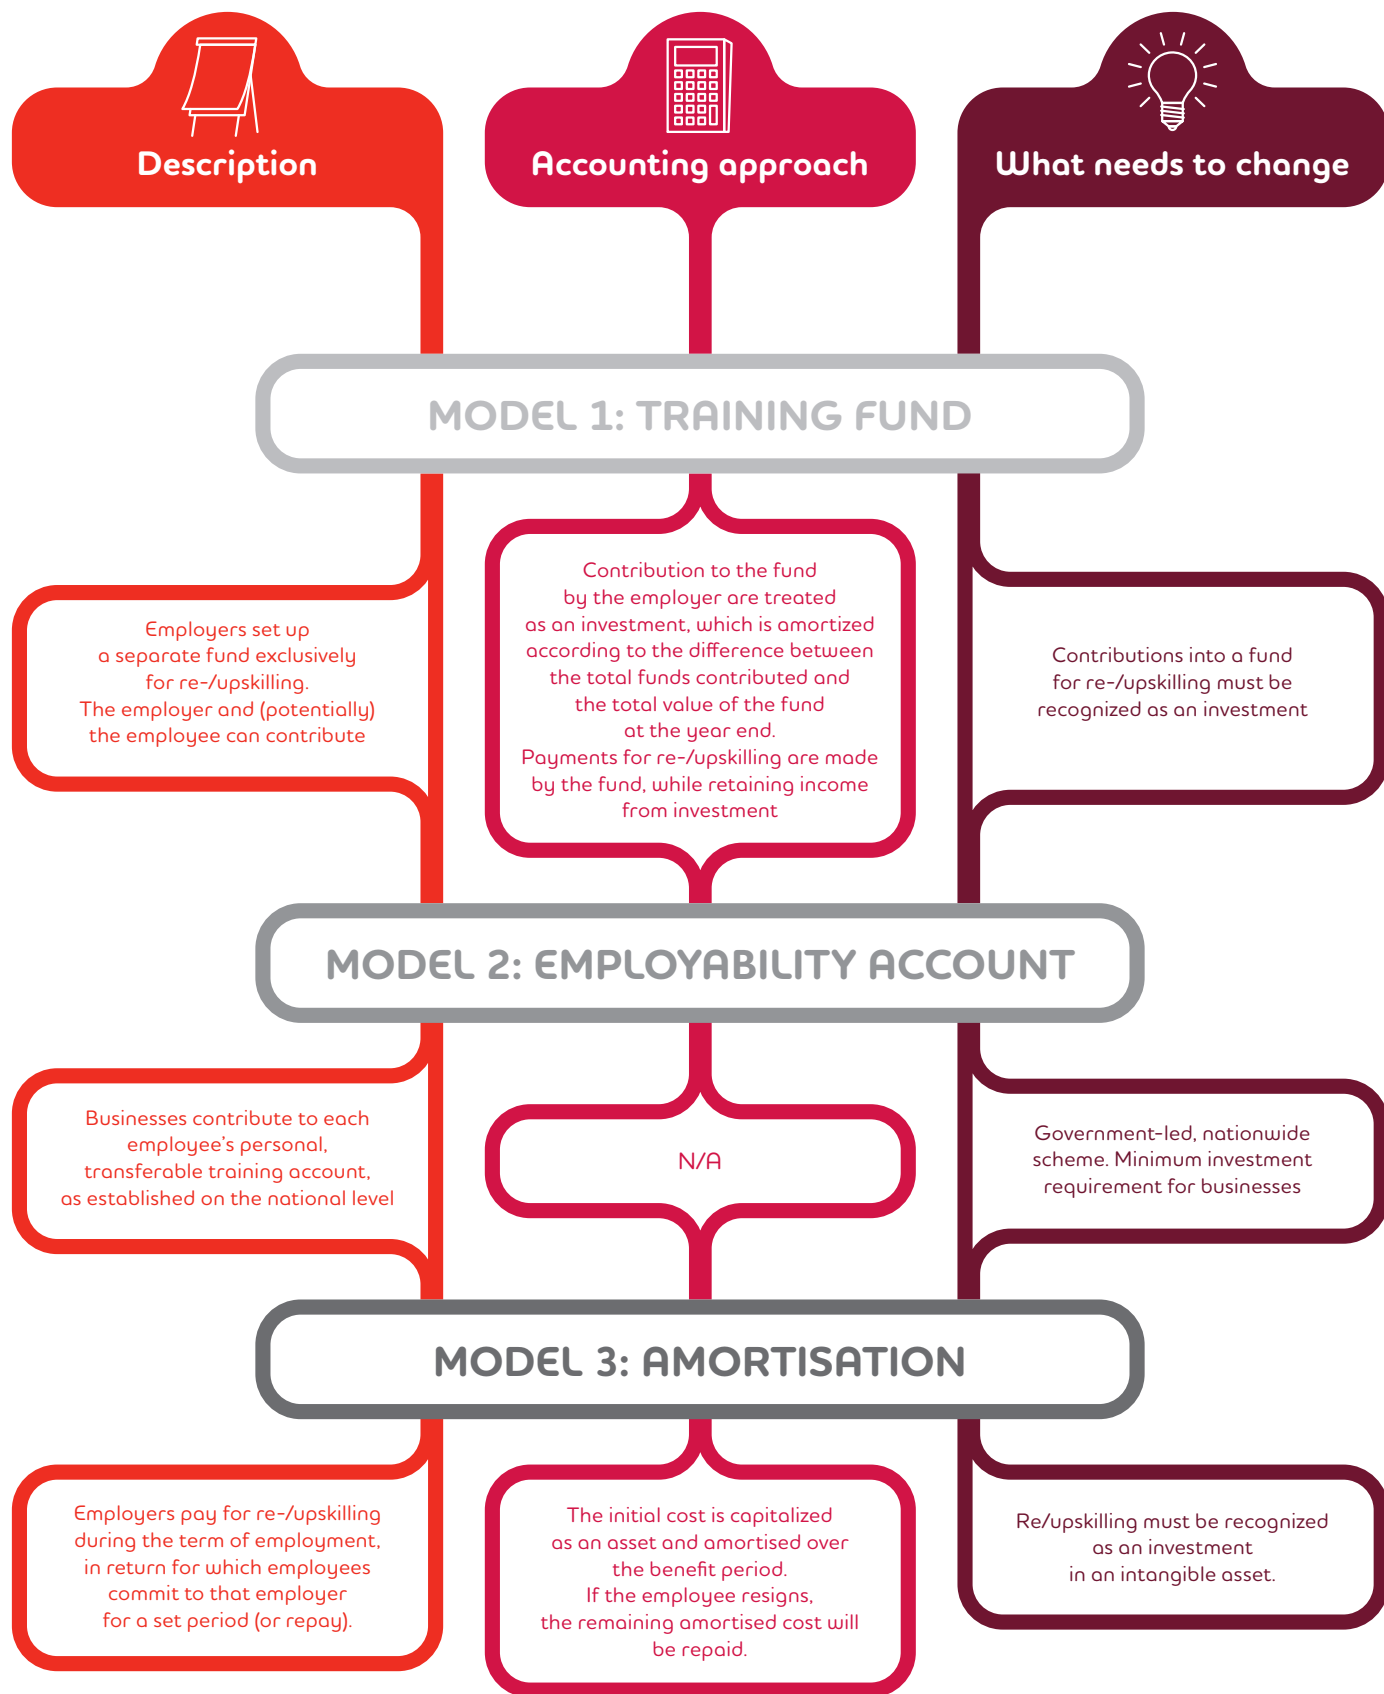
Description

Accounting approach

What needs to change

MODEL 1: TRAINING FUND

Employers set up a separate fund exclusively for re-/upskilling. The employer and (potentially) the employee can contribute

Contribution to the fund by the employer are treated as an investment, which is amortized according to the difference between the total funds contributed and the total value of the fund at the year end. Payments for re-/upskilling are made by the fund, while retaining income from investment

Contributions into a fund for re-/upskilling must be recognized as an investment

MODEL 2: EMPLOYABILITY ACCOUNT

Businesses contribute to each employee's personal, transferable training account, as established on the national level

N/A

Government-led, nationwide scheme. Minimum investment requirement for businesses

MODEL 3: AMORTISATION

Employers pay for re-/upskilling during the term of employment, in return for which employees commit to that employer for a set period (or repay).

The initial cost is capitalized as an asset and amortised over the benefit period. If the employee resigns, the remaining amortised cost will be repaid.

Re/upskilling must be recognized as an investment in an intangible asset.